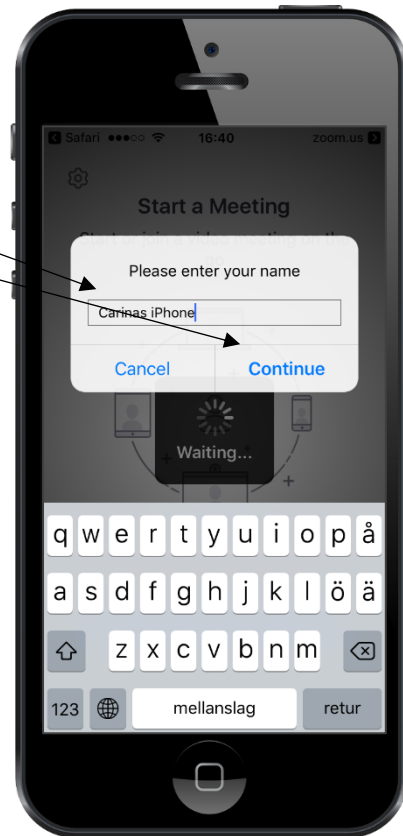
Safari ●●●○○ 16:40 zoom.us

Start a Meeting

Start or join a video meeting on the go

Please enter your name

Carinas iPhone

Cancel Continue

Waiting...

q w e r t y u i o p å
a s d f g h j k l ö ä
z x c v b n m
123 mellanslag retur